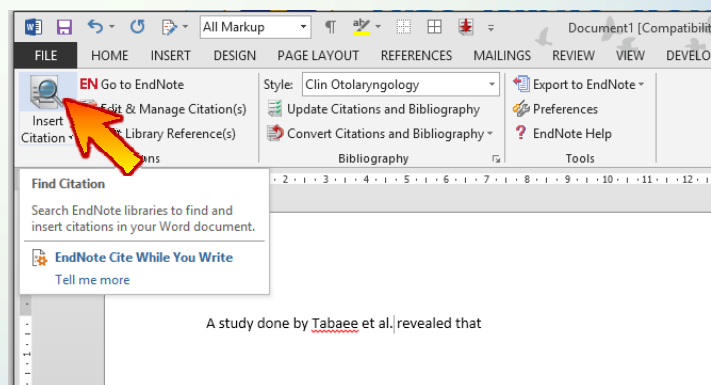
All Markup

Document1 [Compatibili

FILE HOME INSERT DESIGN PAGE LAYOUT REFERENCES MAILINGS REVIEW VIEW DEVELO

Insert Citation

EN Go to EndNote

Edit & Manage Citation(s)

Library Reference(s)

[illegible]ons

Style: Clin Otolaryngology

Update Citations and Bibliography

Convert Citations and Bibliography

Bibliography

Export to EndNote

Preferences

EndNote Help

Tools

Find Citation

Search EndNote libraries to find and insert citations in your Word document.

EndNote Cite While You Write

Tell me more

A study done by Tabaee et al. revealed that